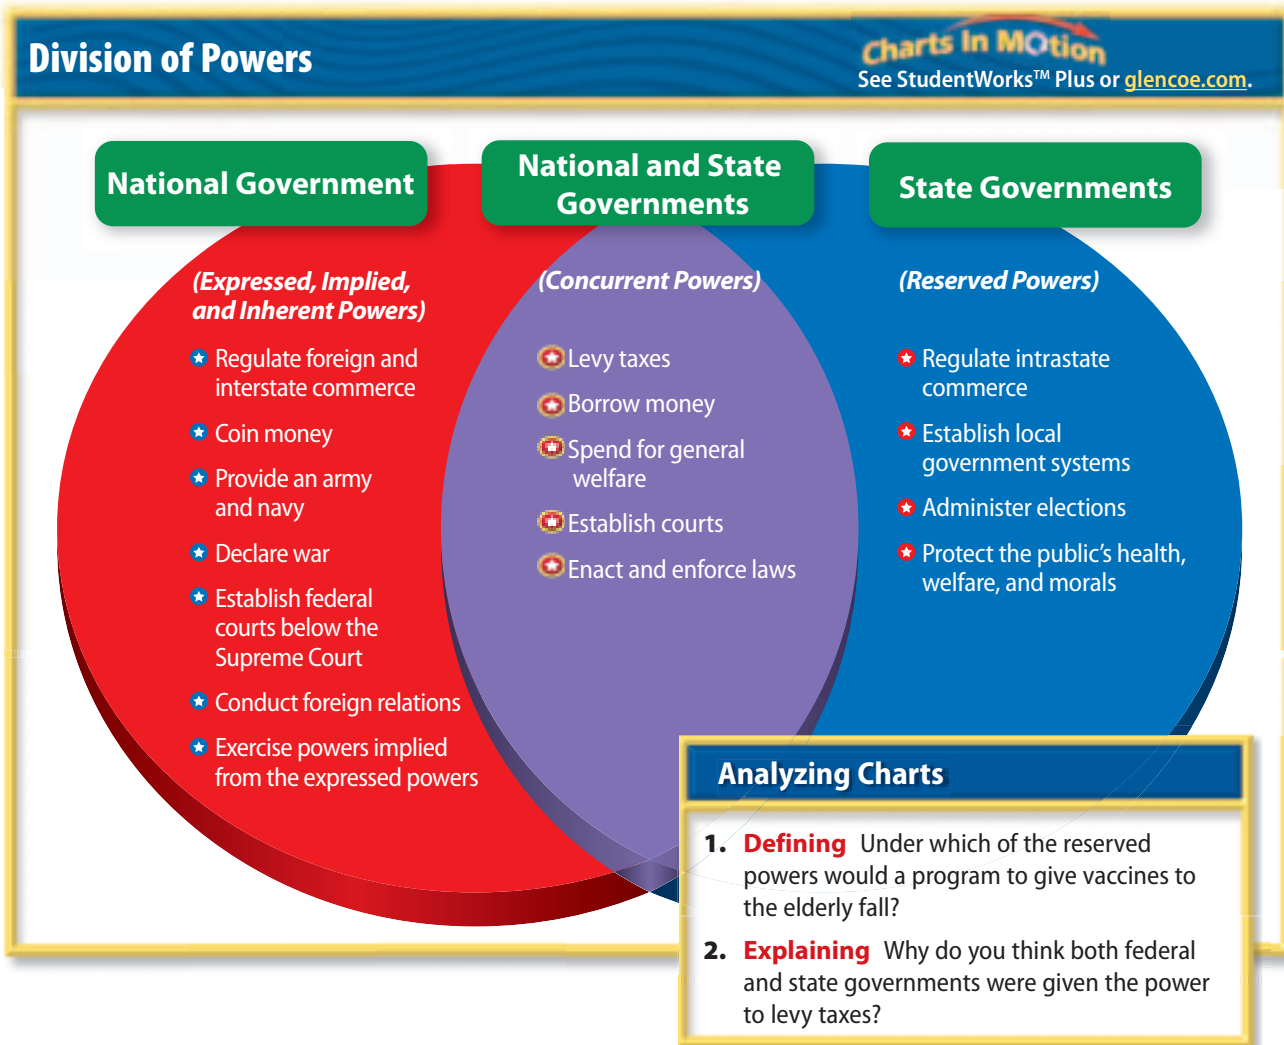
Division of Powers

Charts In MOtion
See StudentWorks™ Plus or glencoe.com.

National Government

(Expressed, Implied, and Inherent Powers)

Regulate foreign and interstate commerce

Coin money

Provide an army and navy

Declare war

Establish federal courts below the Supreme Court

Conduct foreign relations

Exercise powers implied from the expressed powers

National and State Governments

(Concurrent Powers)

Levy taxes

Borrow money

Spend for general welfare

Establish courts

Enact and enforce laws

State Governments

(Reserved Powers)

Regulate intrastate commerce

Establish local government systems

Administer elections

Protect the public's health, welfare, and morals

Analyzing Charts

1. Defining Under which of the reserved powers would a program to give vaccines to the elderly fall?

2. Explaining Why do you think both federal and state governments were given the power to levy taxes?